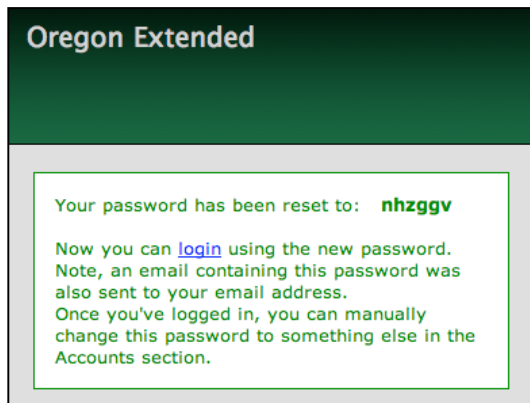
Oregon Extended

Your password has been reset to: nhzggv

Now you can login using the new password. Note, an email containing this password was also sent to your email address.
Once you've logged in, you can manually change this password to something else in the Accounts section.